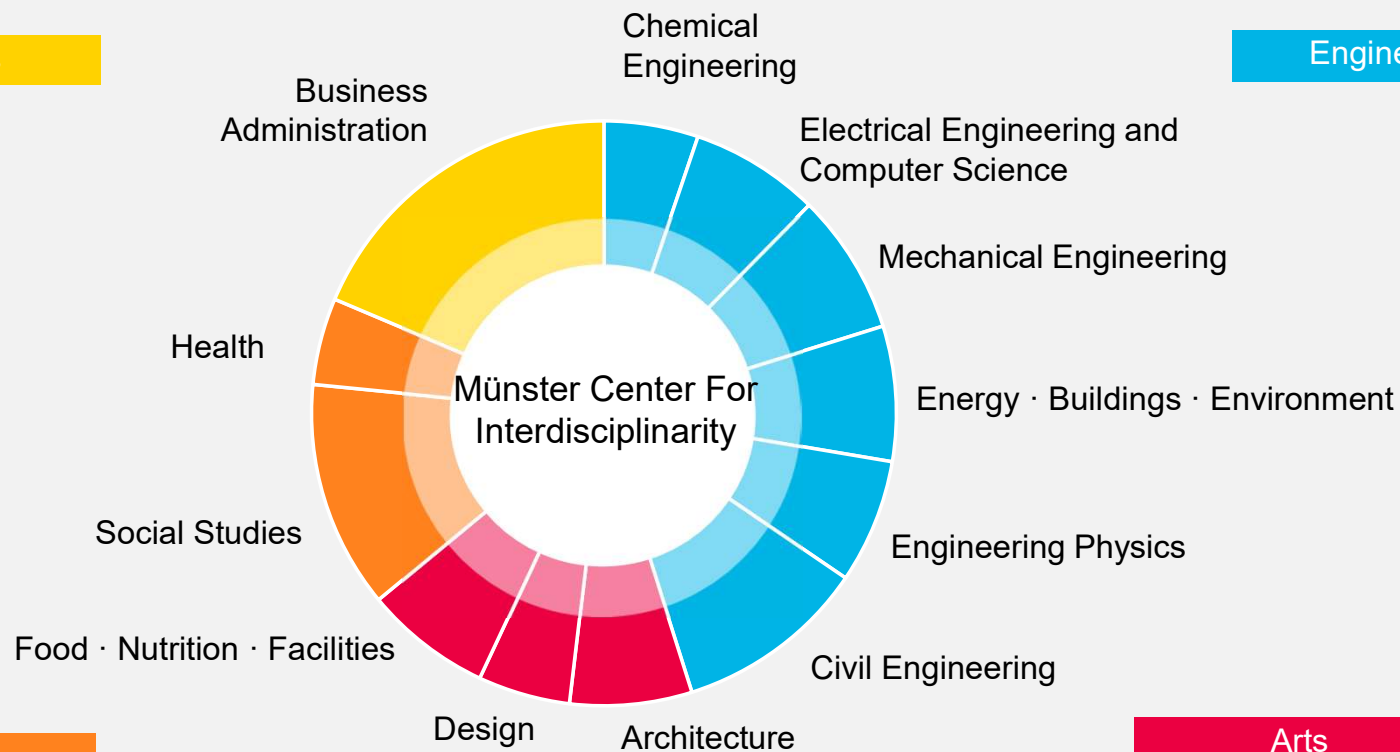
Chemical Engineering

Engine

Business Administration

Electrical Engineering and Computer Science

Mechanical Engineering

Health

Münster Center For Interdisciplinarity

Energy · Buildings · Environment

Social Studies

Engineering Physics

Food · Nutrition · Facilities

Civil Engineering

Design

Architecture

Arts